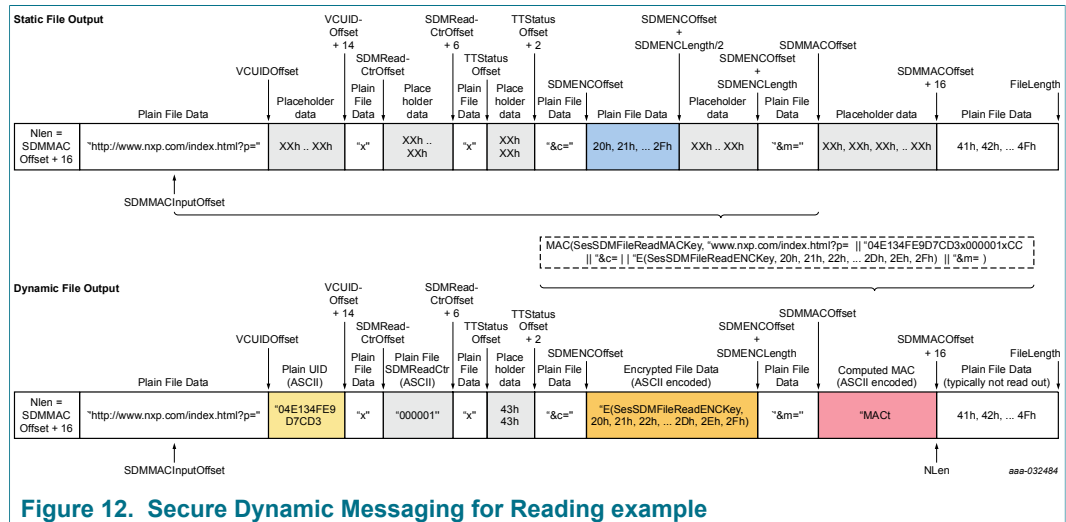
Static File Output

VCUID-Offset + 14
SDMRead-CtrOffset + 6
TTStatus Offset + 2
SDMENCOffset + SDMENCLength/2
SDMMACOffset
VCUIDOffset
SDMRead-CtrOffset
TTStatus Offset
SDMENCOffset
SDMENCOffset + SDMENCLength
SDMMACOffset + 16
FileLength

| NIen = SDMMAC Offset + 16 | Plain File Data | Placeholder data | Plain File Data | Place holder data | Plain File Data | Place holder data | Plain File Data | Plain File Data | Placeholder data | Plain File Data | Placeholder data | Plain File Data |
|---|---|---|---|---|---|---|---|---|---|---|---|---|
| | "http://www.nxp.com/index.html?p=" | XXh .. XXh | "x" | XXh .. XXh | "x" | XXh XXh | "&c=" | 20h, 21h, ... 2Fh | XXh .. XXh | "&m=" | XXh, XXh, XXh, .. XXh | 41h, 42h, ... 4Fh |

SDMMACInputOffset

MAC(SesSDMFileReadMACKey, "www.nxp.com/index.html?p= || "04E134FE9D7CD3x000001xCC || "&c= | | "E(SesSDMFileReadENCKey, 20h, 21h, 22h, ... 2Dh, 2Eh, 2Fh) || "&m= )

Dynamic File Output

VCUID-Offset + 14
SDMRead-CtrOffset + 6
TTStatus Offset + 2
SDMENCOffset + SDMENCLength
SDMMACOffset
VCUIDOffset
SDMRead-CtrOffset
TTStatus Offset
SDMENCOffset
SDMMACOffset + 16
FileLength

| NIen = SDMMAC Offset + 16 | Plain File Data | Plain UID (ASCII) | Plain File Data | Plain File SDMReadCtr (ASCII) | Plain File Data | Place holder data | Plain File Data | Encrypted File Data (ASCII encoded) | Plain File Data | Computed MAC (ASCII encoded) | Plain File Data (typically not read out) |
|---|---|---|---|---|---|---|---|---|---|---|---|
| | "http://www.nxp.com/index.html?p=" | "04E134FE9 D7CD3 | "x" | "000001" | "x" | 43h 43h | "&c=" | "E(SesSDMFileReadENCKey, 20h, 21h, 22h, ... 2Dh, 2Eh, 2Fh) | "&m=" | "MACt | 41h, 42h, ... 4Fh |

SDMMACInputOffset
NLen
aaa-032484

Figure 12. Secure Dynamic Messaging for Reading example